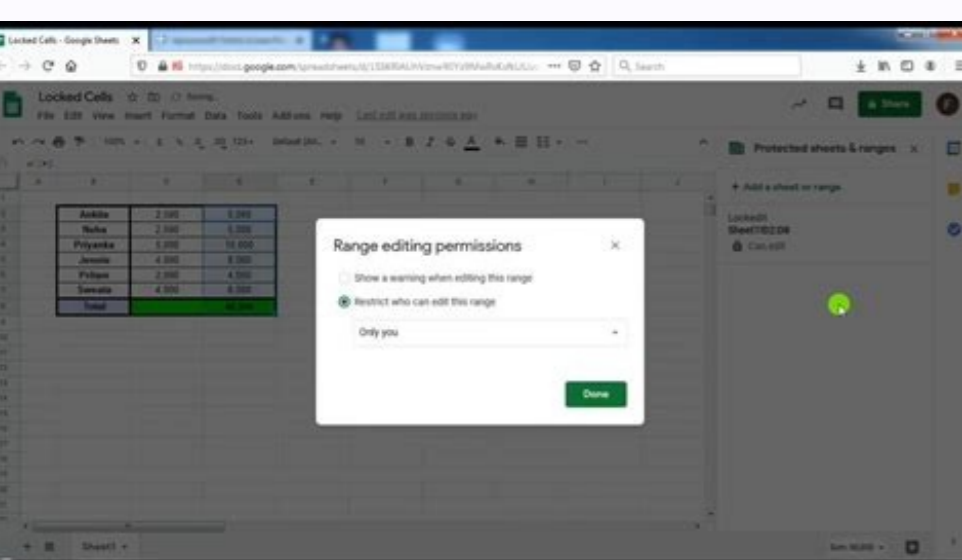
Locked Cells - Google Sheets

https://docs.google.com/spreadsheets/d/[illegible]

Search

Locked Cells

File Edit View Insert Format Data Tools Add-ons Help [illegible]

Share

Protected sheets & ranges

+ Add a sheet or range

Locked1
Sheet1!B2:D9
Can edit

| Ankita | 2,000 | 3,000 |
|---|---|---|
| Neha | 2,000 | 5,000 |
| Priyanka | 5,000 | 10,000 |
| Jeesta | 4,000 | 8,000 |
| Pritam | 2,000 | 4,000 |
| Swaata | 4,000 | 8,000 |
| Total | | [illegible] |

Range editing permissions

Show a warning when editing this range

Restrict who can edit this range

Only you

Done

Sheet1

Sum: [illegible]